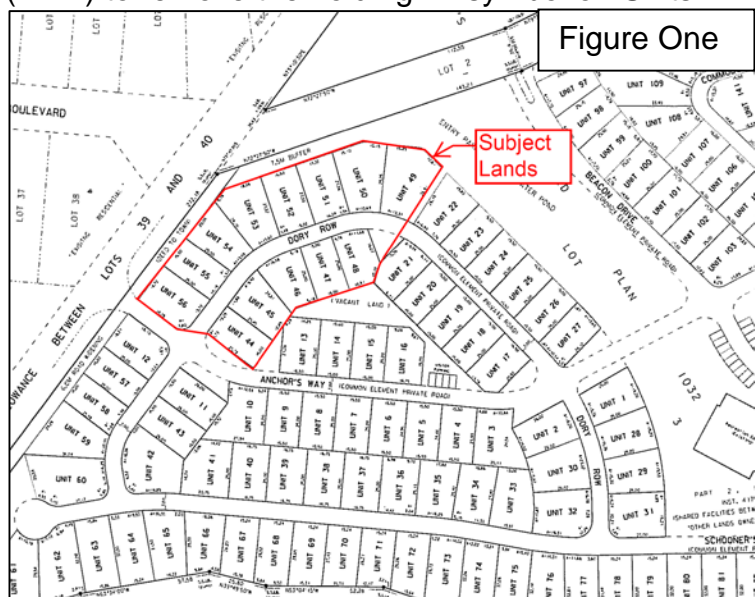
Figure One

Subject Lands

LOT 2

BOULEVARD

LOT 37

LOT 38

LOTS 39 AND 40

BETWEEN

ORANCE

7.5M BUFFER

UNIT 49

UNIT 50

UNIT 51

UNIT 52

UNIT 53

UNIT 54

UNIT 55

UNIT 56

DORY ROW

UNIT 48

UNIT 47

UNIT 46

UNIT 45

UNIT 44

(VACANT LAND)

UNIT 21

UNIT 20

UNIT 19

UNIT 18

UNIT 17

UNIT 22

UNIT 23

UNIT 24

UNIT 25

UNIT 26

UNIT 27

(COMMON ELEMENT PRIVATE ROAD)

LOT

PLAN

BEACON DRIVE

UNIT 97

UNIT 98

UNIT 99

UNIT 100

UNIT 101

UNIT 102

UNIT 103

UNIT 106

UNIT 107

UNIT 108

UNIT 109

UNIT 13

UNIT 14

UNIT 15

UNIT 16

UNIT 12

UNIT 57

UNIT 58

UNIT 59

UNIT 60

UNIT 11

UNIT 43

UNIT 42

ANCHOR'S WAY (COMMON ELEMENT PRIVATE ROAD)

UNIT 10

UNIT 9

UNIT 8

UNIT 7

UNIT 6

UNIT 5

UNIT 4

UNIT 3

UNIT 41

UNIT 40

UNIT 39

UNIT 38

UNIT 37

UNIT 36

UNIT 35

UNIT 34

UNIT 33

UNIT 2

UNIT 30

UNIT 32

DORY ROW

UNIT 1

UNIT 28

UNIT 29

UNIT 31

1032

3

PART 2

(SHARED FACILITIES BETWEEN OTHER LANDS

SCHOONER'S

UNIT 62

UNIT 63

UNIT 64

UNIT 65

UNIT 66

UNIT 67

UNIT 68

UNIT 69

UNIT 70

UNIT 71

UNIT 72

UNIT 73

UNIT 74

UNIT 75

UNIT 76

UNIT 77

UNIT 78

UNIT 79

UNIT 80

UNIT 81

UNIT 82